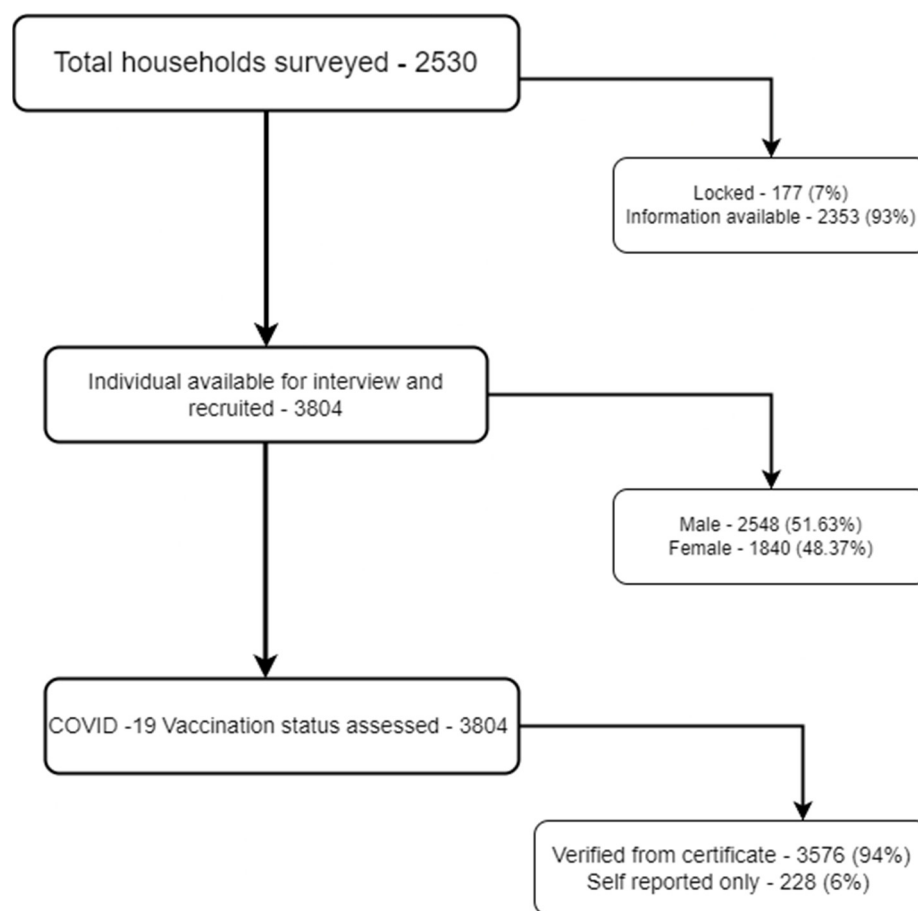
Total households surveyed - 2530

Locked - 177 (7%)
Information available - 2353 (93%)

Individual available for interview and recruited - 3804

Male - 2548 (51.63%)
Female - 1840 (48.37%)

COVID -19 Vaccination status assessed - 3804

Verified from certificate - 3576 (94%)
Self reported only - 228 (6%)